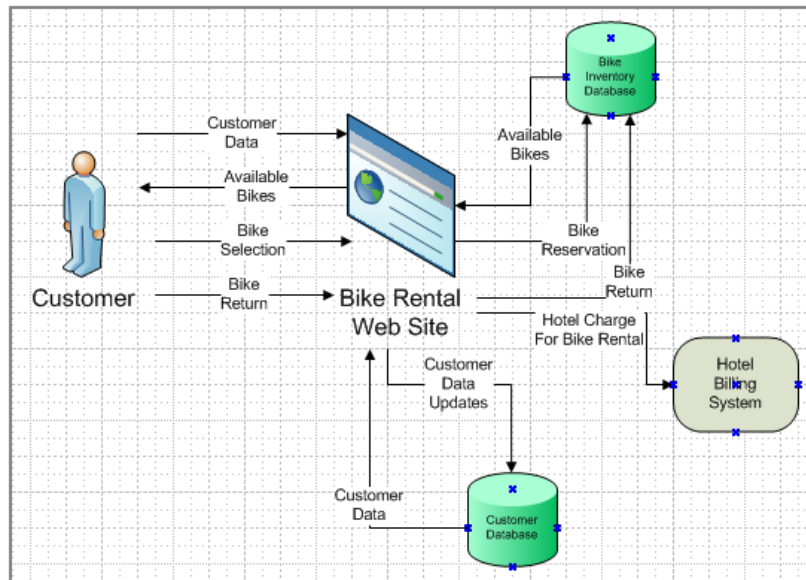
Bike Inventory Database

Customer Data

Available Bikes

Available Bikes

Bike Selection

Bike Reservation

Bike Return

Customer

Bike Return

Bike Rental Web Site

Hotel Charge For Bike Rental

Hotel Billing System

Customer Data Updates

Customer Data

Customer Database